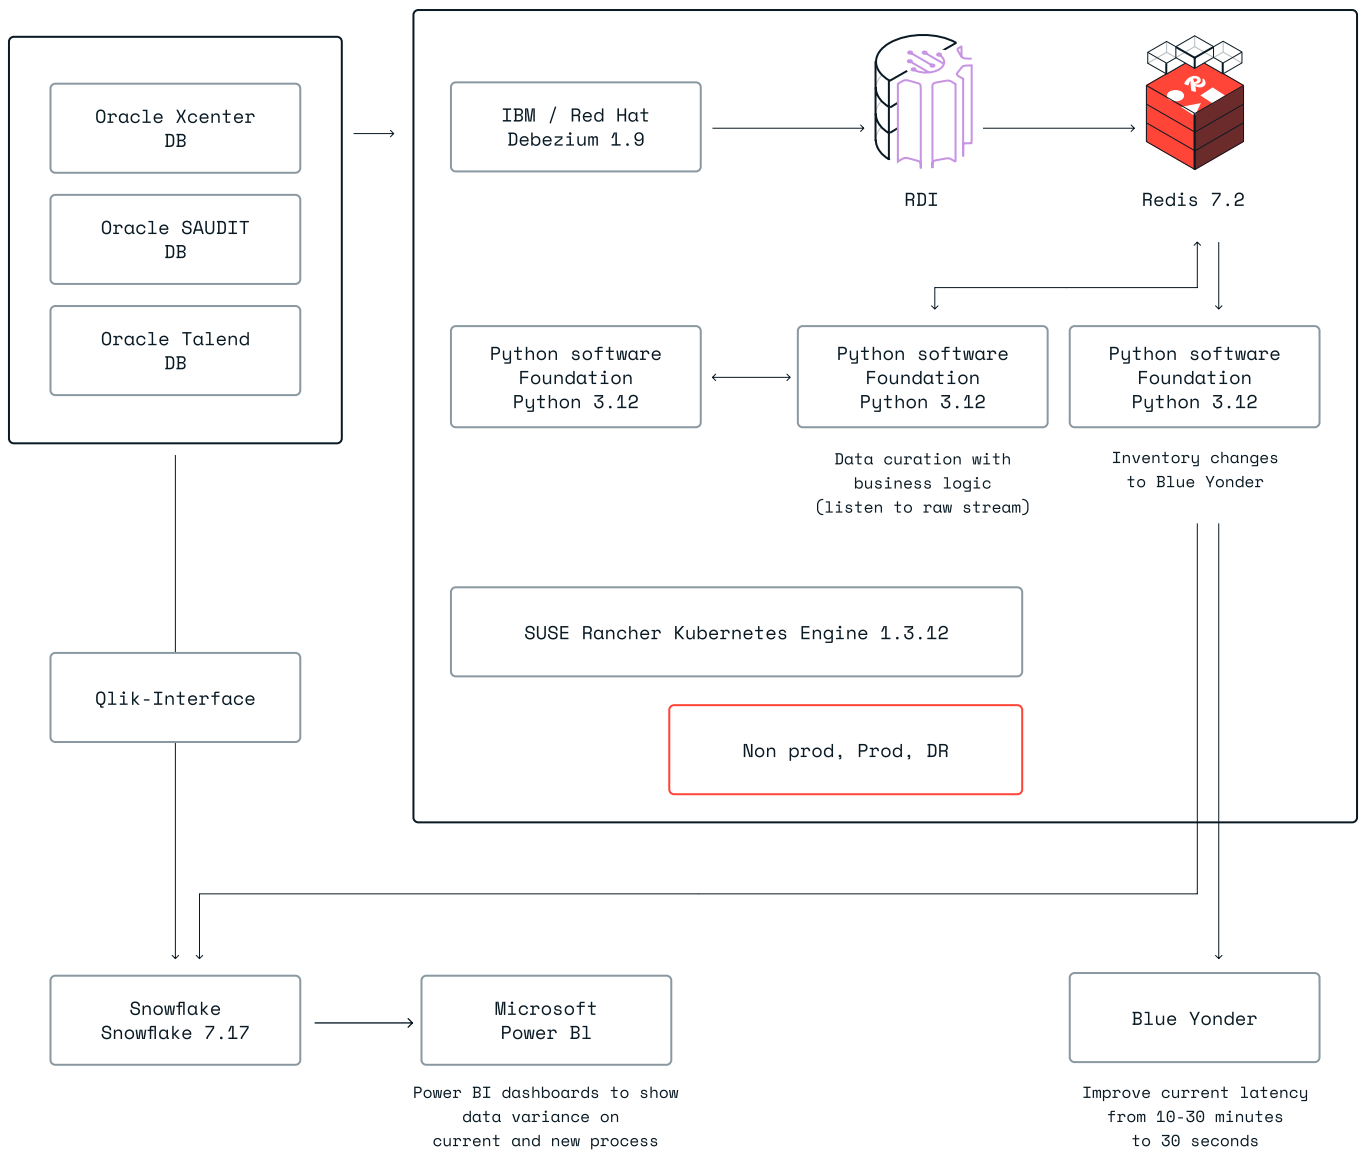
Oracle Xcenter DB

Oracle SAUDIT DB

Oracle Talend DB

IBM / Red Hat Debezium 1.9

RDI

Redis 7.2

Python software Foundation Python 3.12

Python software Foundation Python 3.12

Data curation with business logic (listen to raw stream)

Python software Foundation Python 3.12

Inventory changes to Blue Yonder

SUSE Rancher Kubernetes Engine 1.3.12

Non prod, Prod, DR

Qlik-Interface

Snowflake Snowflake 7.17

Microsoft Power BI

Power BI dashboards to show data variance on current and new process

Blue Yonder

Improve current latency from 10-30 minutes to 30 seconds